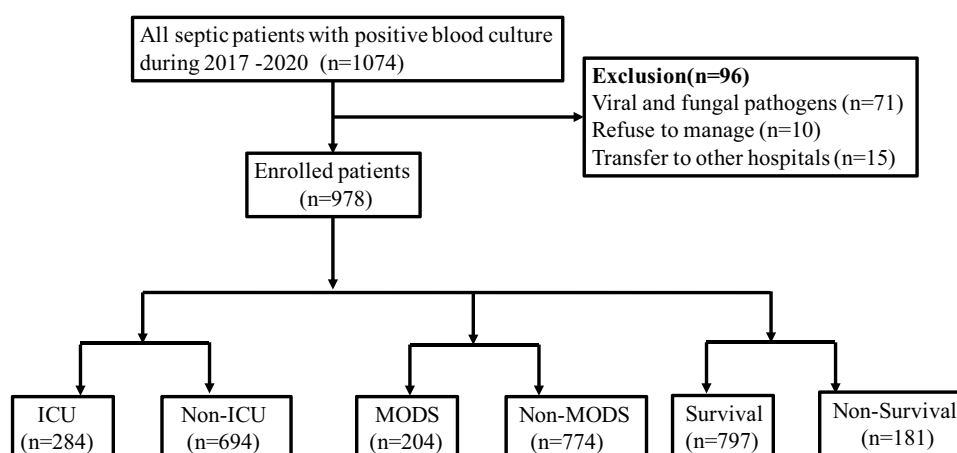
All septic patients with positive blood culture during 2017 -2020 (n=1074)

Exclusion(n=96)
Viral and fungal pathogens (n=71)
Refuse to manage (n=10)
Transfer to other hospitals (n=15)

Enrolled patients (n=978)

ICU (n=284)

Non-ICU (n=694)

MODS (n=204)

Non-MODS (n=774)

Survival (n=797)

Non-Survival (n=181)